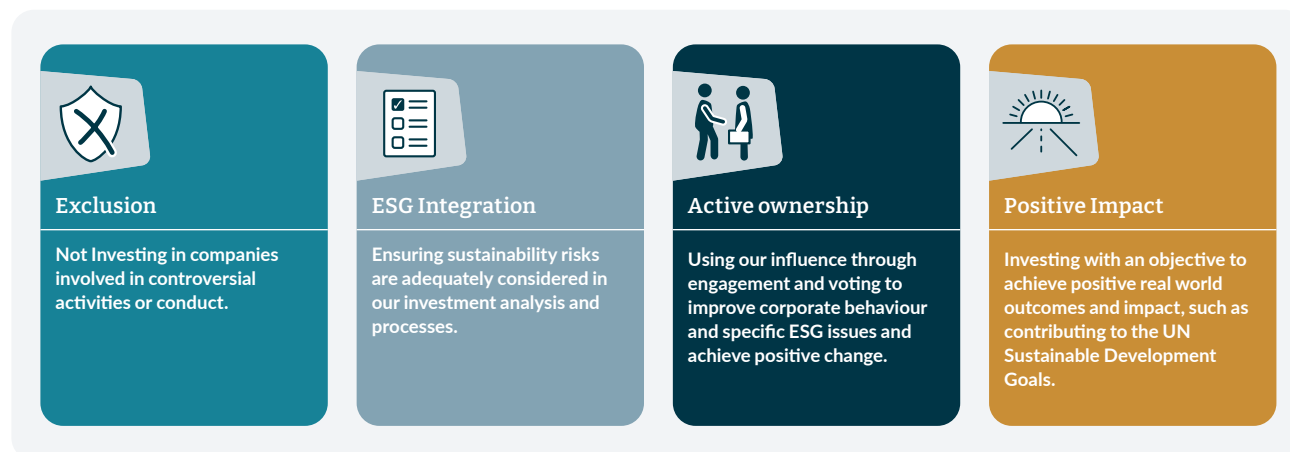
Exclusion

Not Investing in companies involved in controversial activities or conduct.

ESG Integration

Ensuring sustainability risks are adequately considered in our investment analysis and processes.

Active ownership

Using our influence through engagement and voting to improve corporate behaviour and specific ESG issues and achieve positive change.

Positive Impact

Investing with an objective to achieve positive real world outcomes and impact, such as contributing to the UN Sustainable Development Goals.